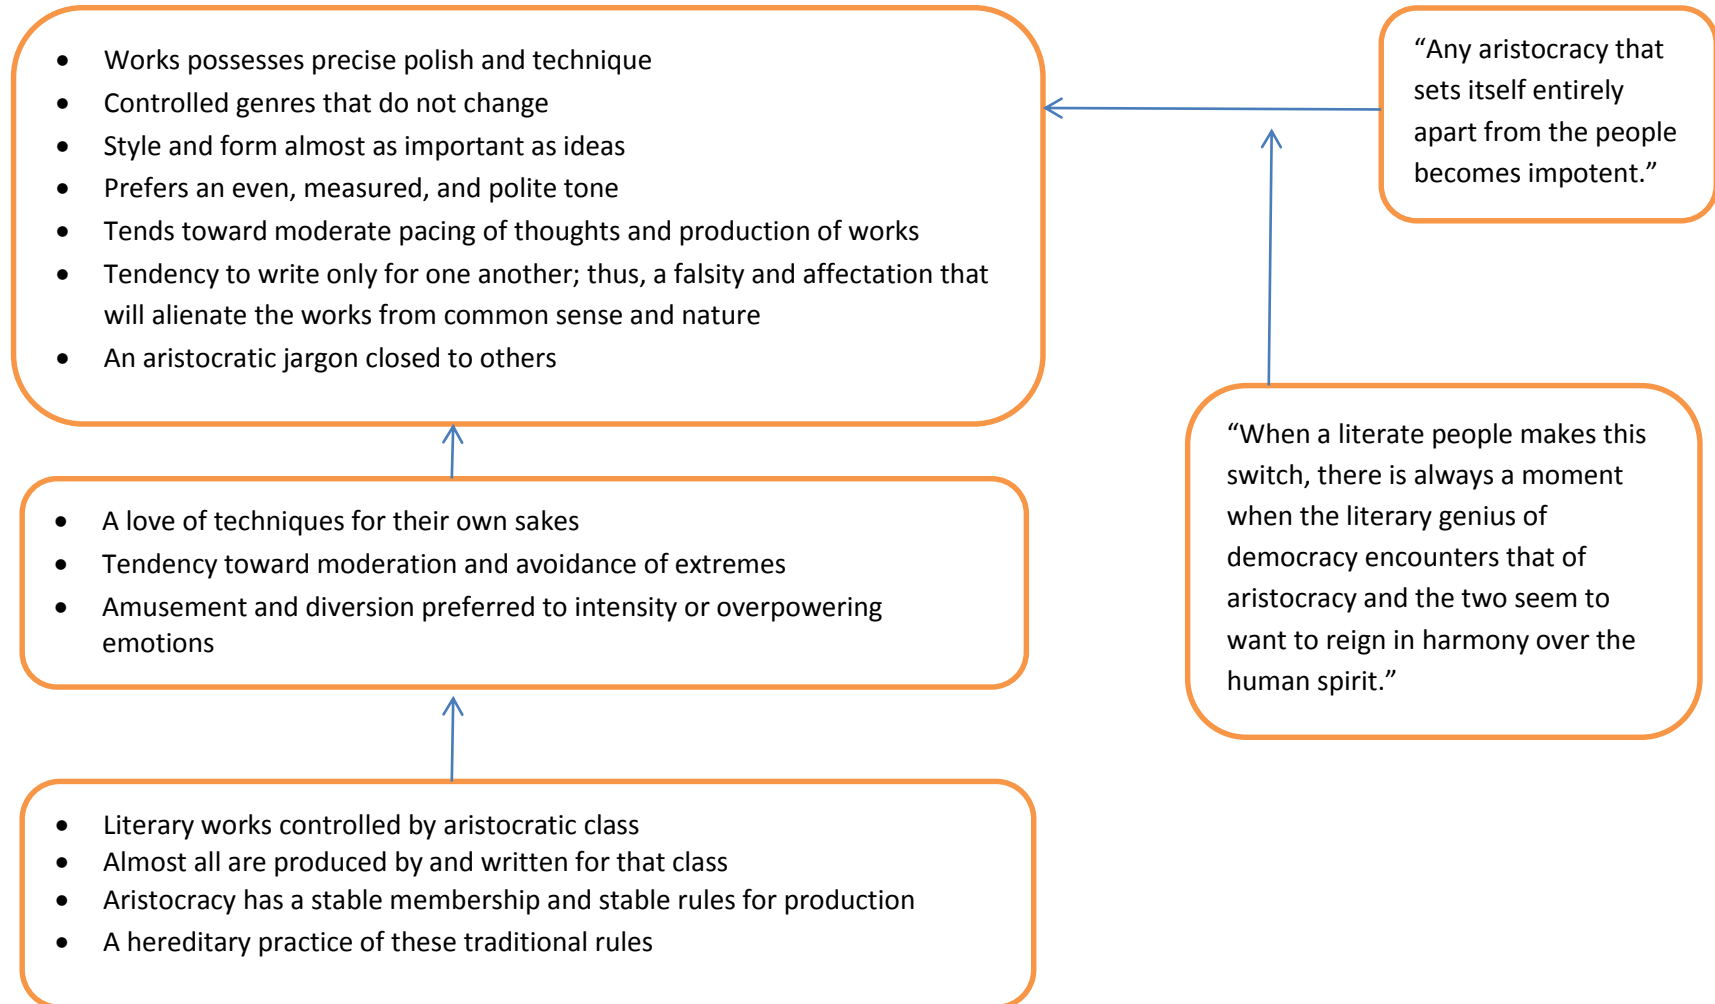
- Works possesses precise polish and technique
- Controlled genres that do not change
- Style and form almost as important as ideas
- Prefers an even, measured, and polite tone
- Tends toward moderate pacing of thoughts and production of works
- Tendency to write only for one another; thus, a falsity and affectation that will alienate the works from common sense and nature
- An aristocratic jargon closed to others

“Any aristocracy that sets itself entirely apart from the people becomes impotent.”

- A love of techniques for their own sakes
- Tendency toward moderation and avoidance of extremes
- Amusement and diversion preferred to intensity or overpowering emotions

“When a literate people makes this switch, there is always a moment when the literary genius of democracy encounters that of aristocracy and the two seem to want to reign in harmony over the human spirit.”

- Literary works controlled by aristocratic class
- Almost all are produced by and written for that class
- Aristocracy has a stable membership and stable rules for production
- A hereditary practice of these traditional rules